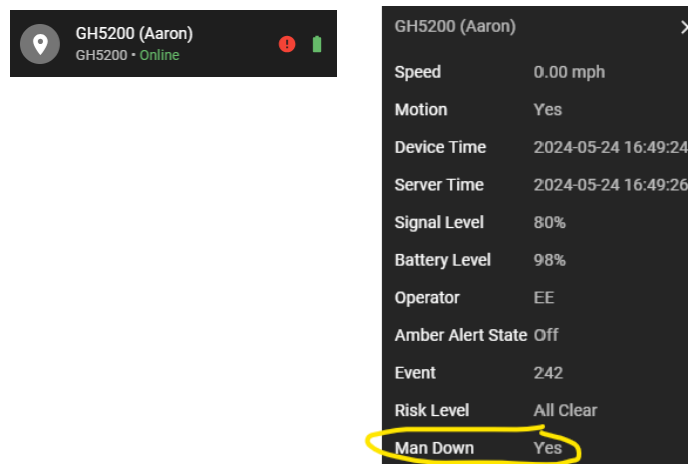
GH5200 (Aaron)
GH5200 • Online

GH5200 (Aaron)

| | |
|---|---|
| Speed | 0.00 mph |
| Motion | Yes |
| Device Time | 2024-05-24 16:49:24 |
| Server Time | 2024-05-24 16:49:26 |
| Signal Level | 80% |
| Battery Level | 98% |
| Operator | EE |
| Amber Alert State | Off |
| Event | 242 |
| Risk Level | All Clear |
| Man Down | Yes |